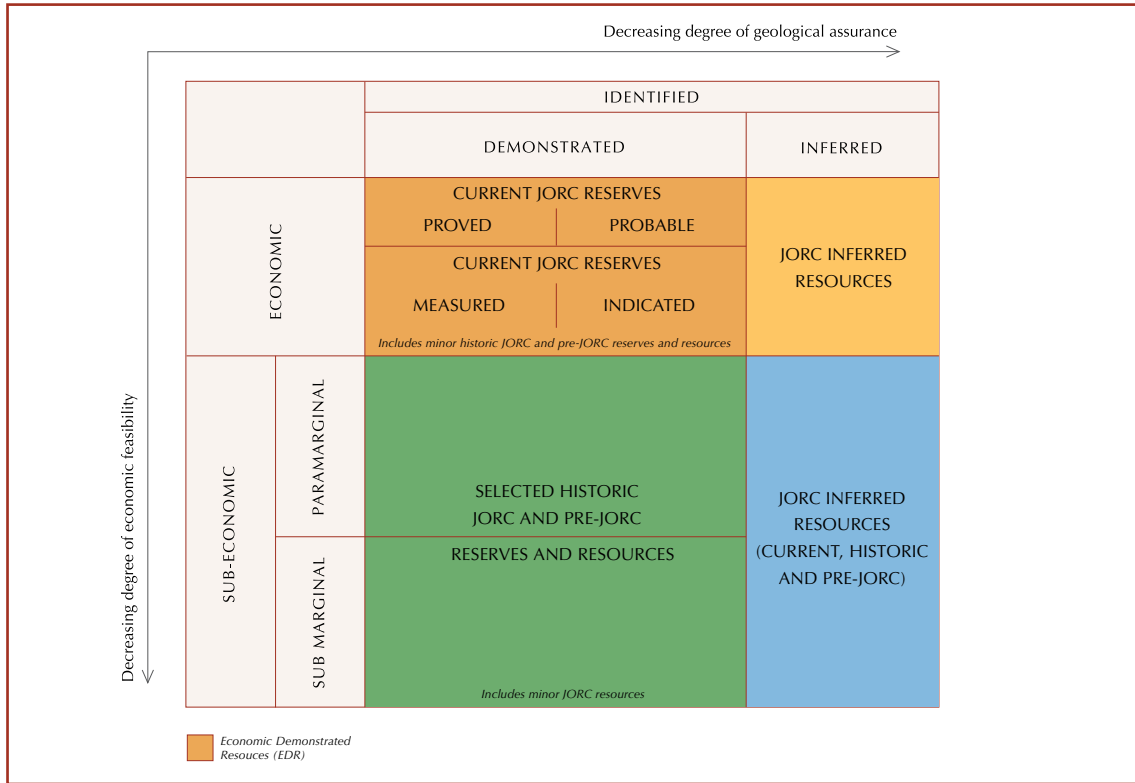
Decreasing degree of geological assurance

Decreasing degree of economic feasibility

| | | IDENTIFIED | | |
|---|---|---|---|---|
| | | DEMONSTRATED | | INFERRED |
| ECONOMIC | | CURRENT JORC RESERVES: PROVED, PROBABLE | | JORC INFERRED RESOURCES |
| | | CURRENT JORC RESERVES: MEASURED, INDICATED. Includes minor historic JORC and pre-JORC reserves and resources | | |
| SUB-ECONOMIC | PARAMARGINAL | SELECTED HISTORIC JORC AND PRE-JORC | | JORC INFERRED RESOURCES (CURRENT, HISTORIC AND PRE-JORC) |
| | SUB MARGINAL | RESERVES AND RESOURCES. Includes minor JORC resources | | |

Economic Demonstrated Resouces (EDR)